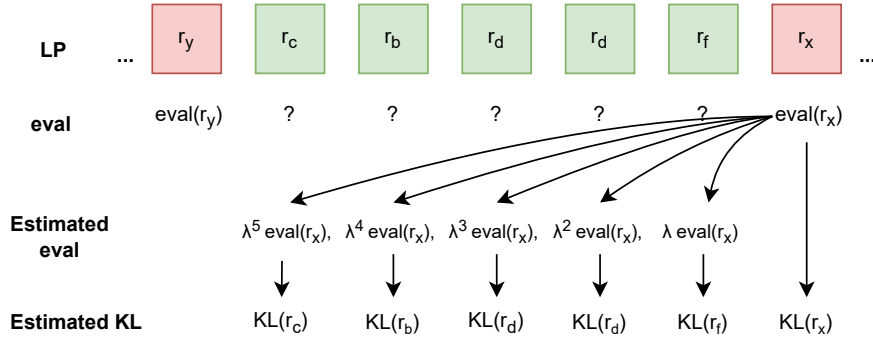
LP ... $r_y$ $r_c$ $r_b$ $r_d$ $r_d$ $r_f$ $r_x$ ...

eval $\text{eval}(r_y)$ ? ? ? ? ? $\text{eval}(r_x)$

Estimated eval $\lambda^5 \text{eval}(r_x)$, $\lambda^4 \text{eval}(r_x)$, $\lambda^3 \text{eval}(r_x)$, $\lambda^2 \text{eval}(r_x)$, $\lambda \text{eval}(r_x)$

Estimated KL $KL(r_c)$ $KL(r_b)$ $KL(r_d)$ $KL(r_d)$ $KL(r_f)$ $KL(r_x)$